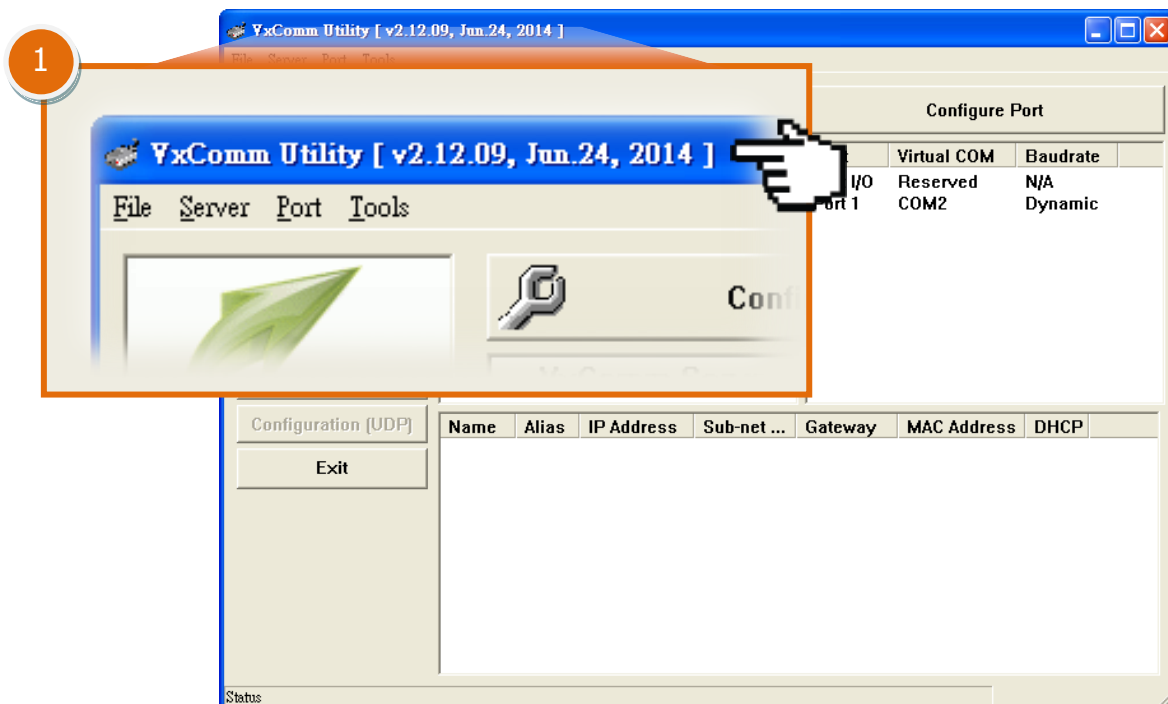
VxComm Utility [ v2.12.09, Jun.24, 2014 ]

File Server Port Tools

1

VxComm Utility [ v2.12.09, Jun.24, 2014 ]

File Server Port Tools

Conf

Configure Port

| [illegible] | Virtual COM | Baudrate |
|---|---|---|
| I/O | Reserved | N/A |
| ort 1 | COM2 | Dynamic |

Configuration (UDP)

Exit

| Name | Alias | IP Address | Sub-net ... | Gateway | MAC Address | DHCP |
|---|---|---|---|---|---|---|

Status